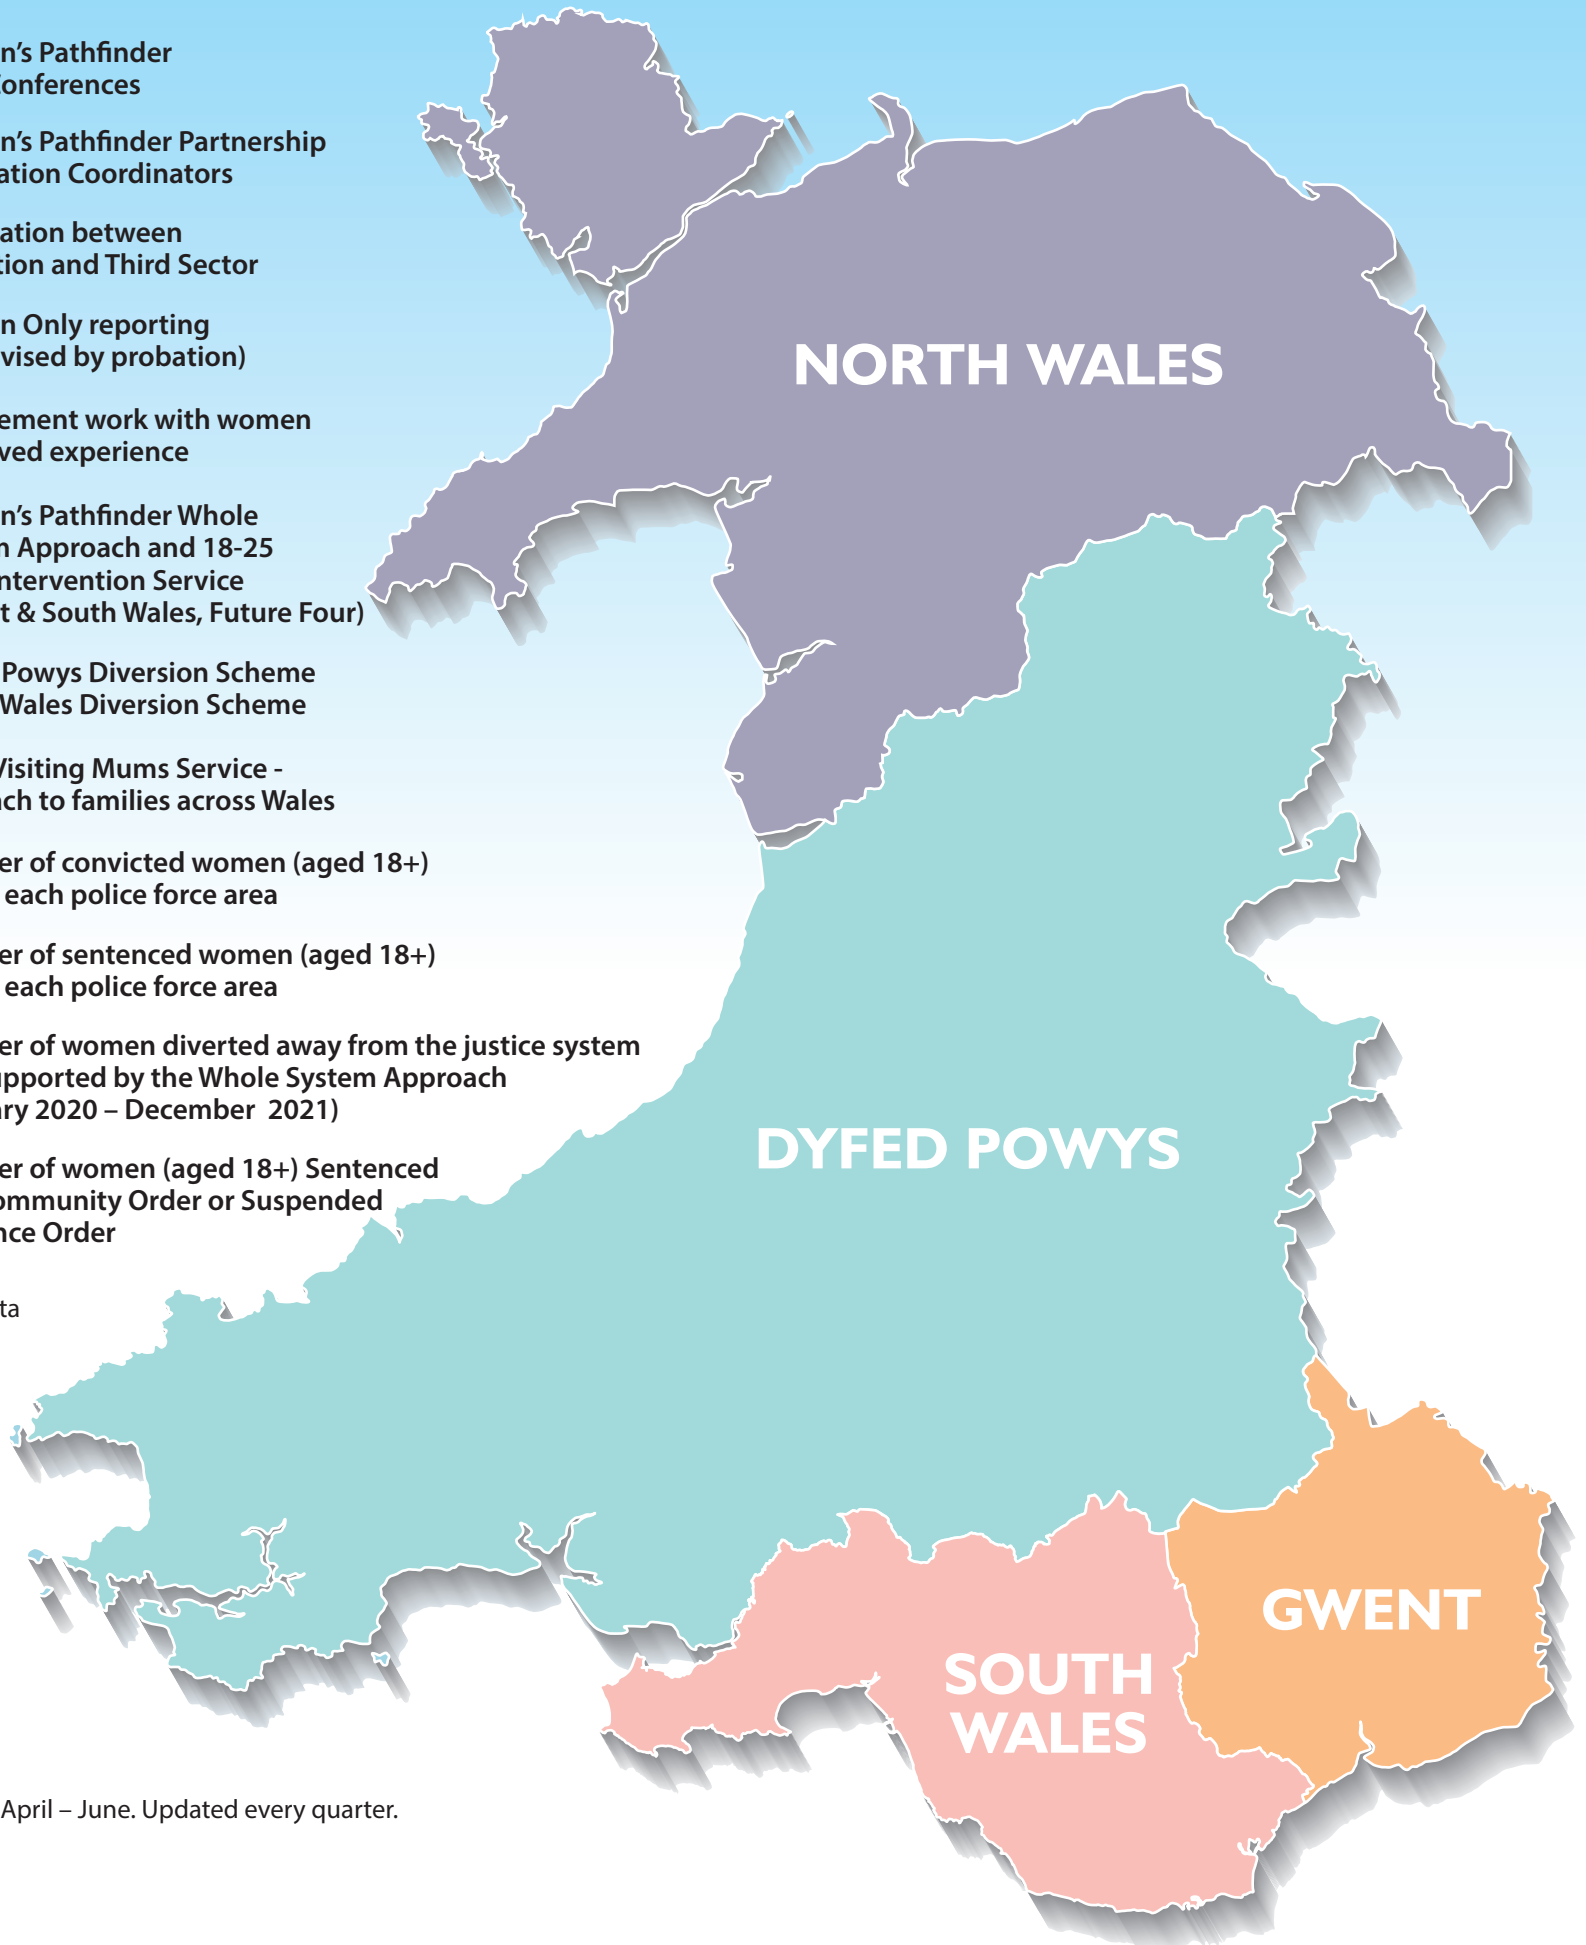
n's Pathfinder
Conferences

n's Pathfinder Partnership
ation Coordinators

ation between
tion and Third Sector

n Only reporting
vised by probation)

ement work with women
ved experience

n's Pathfinder Whole
n Approach and 18-25
ntervention Service
t & South Wales, Future Four)

Powys Diversion Scheme
Wales Diversion Scheme

Visiting Mums Service -
ach to families across Wales

er of convicted women (aged 18+)
each police force area

er of sentenced women (aged 18+)
each police force area

er of women diverted away from the justice system
pported by the Whole System Approach
ry 2020 – December 2021)

er of women (aged 18+) Sentenced
ommunity Order or Suspended
nce Order

ta

April – June. Updated every quarter.

NORTH WALES

DYFED POWYS

GWENT

SOUTH WALES